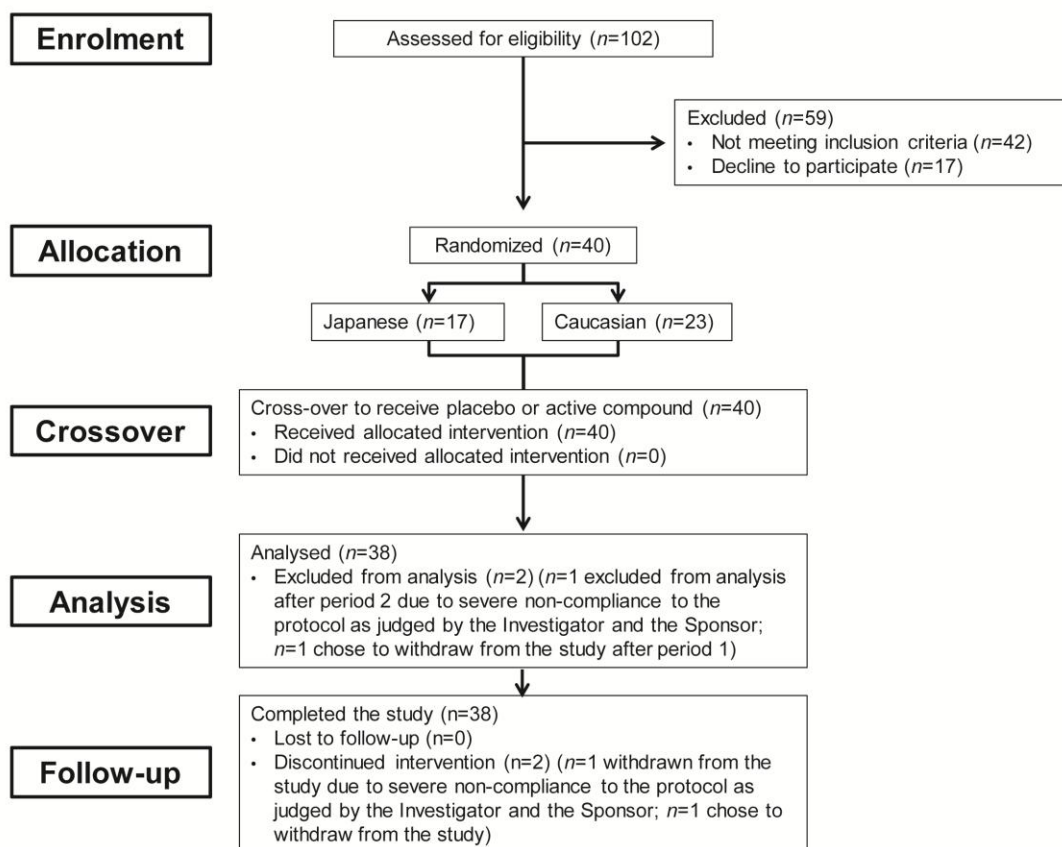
Enrolment

Assessed for eligibility (*n*=102)

Excluded (*n*=59)
• Not meeting inclusion criteria (*n*=42)
• Decline to participate (*n*=17)

Allocation

Randomized (*n*=40)

Japanese (*n*=17)

Caucasian (*n*=23)

Crossover

Cross-over to receive placebo or active compound (*n*=40)
• Received allocated intervention (*n*=40)
• Did not received allocated intervention (*n*=0)

Analysis

Analysed (*n*=38)
• Excluded from analysis (*n*=2) (*n*=1 excluded from analysis after period 2 due to severe non-compliance to the protocol as judged by the Investigator and the Sponsor; *n*=1 chose to withdraw from the study after period 1)

Follow-up

Completed the study (n=38)
• Lost to follow-up (n=0)
• Discontinued intervention (n=2) (*n*=1 withdrawn from the study due to severe non-compliance to the protocol as judged by the Investigator and the Sponsor; *n*=1 chose to withdraw from the study)